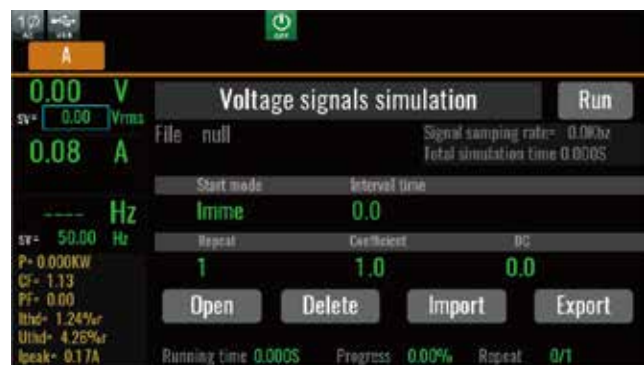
1Ø AC USB OFF

A

0.00 V
SV= 0.00 Vrms
0.08 A

---- Hz
SV= 50.00 Hz
P= 0.000KW
CF= 1.13
PF= 0.00
Ithd= 1.24%r
Uthd= 4.26%r
Ipeak= 0.17A

Voltage signals simulation

Run

File null

Signal samping rate= 0.0Khz
Total simulation time 0.000S

Start mode
Imme

Interval time
0.0

Repeat
1

Coefficient
1.0

DC
0.0

Open
Delete
Import
Export

Running time 0.000S
Progress 0.00%
Repeat 0/1